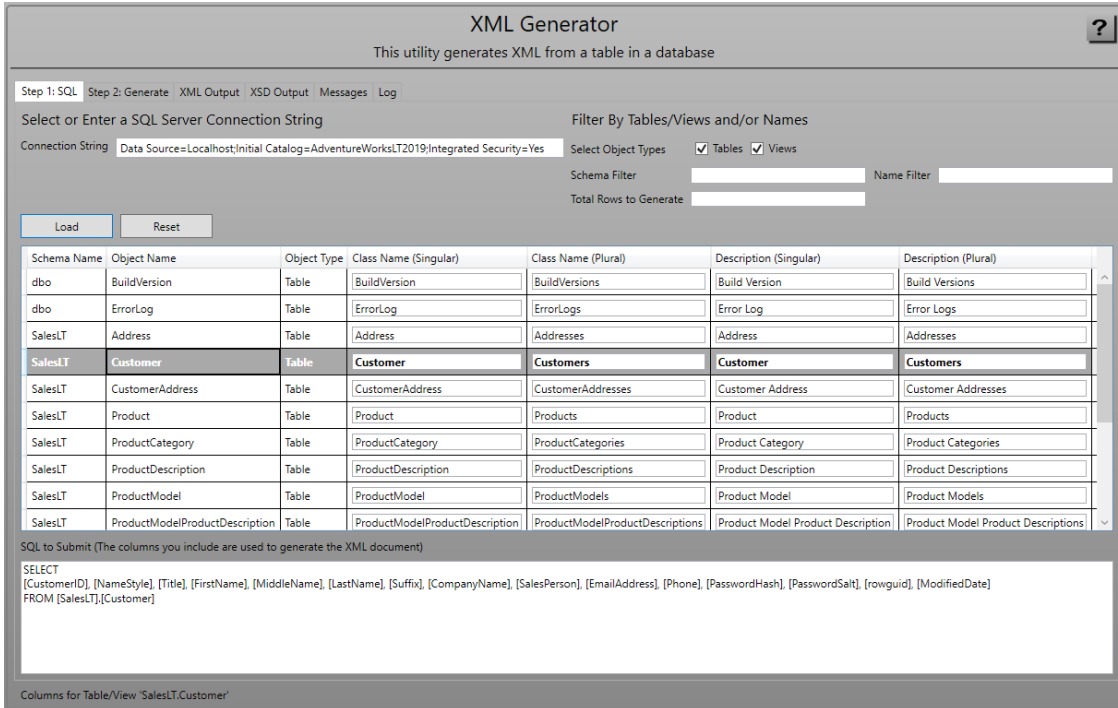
XML Generator
This utility generates XML from a table in a database

?

Step 1: SQL | Step 2: Generate | XML Output | XSD Output | Messages | Log

Select or Enter a SQL Server Connection String

Connection String Data Source=Localhost;Initial Catalog=AdventureWorksLT2019;Integrated Security=Yes

Filter By Tables/Views and/or Names

Select Object Types ✓ Tables ✓ Views

Schema Filter

Name Filter

Total Rows to Generate

Load

Reset

| Schema Name | Object Name | Object Type | Class Name (Singular) | Class Name (Plural) | Description (Singular) | Description (Plural) |
|---|---|---|---|---|---|---|
| dbo | BuildVersion | Table | BuildVersion | BuildVersions | Build Version | Build Versions |
| dbo | ErrorLog | Table | ErrorLog | ErrorLogs | Error Log | Error Logs |
| SalesLT | Address | Table | Address | Addresses | Address | Addresses |
| SalesLT | Customer | Table | Customer | Customers | Customer | Customers |
| SalesLT | CustomerAddress | Table | CustomerAddress | CustomerAddresses | Customer Address | Customer Addresses |
| SalesLT | Product | Table | Product | Products | Product | Products |
| SalesLT | ProductCategory | Table | ProductCategory | ProductCategories | Product Category | Product Categories |
| SalesLT | ProductDescription | Table | ProductDescription | ProductDescriptions | Product Description | Product Descriptions |
| SalesLT | ProductModel | Table | ProductModel | ProductModels | Product Model | Product Models |
| SalesLT | ProductModelProductDescription | Table | ProductModelProductDescription | ProductModelProductDescriptions | Product Model Product Description | Product Model Product Descriptions |

SQL to Submit (The columns you include are used to generate the XML document)

SELECT
[CustomerID], [NameStyle], [Title], [FirstName], [MiddleName], [LastName], [Suffix], [CompanyName], [SalesPerson], [EmailAddress], [Phone], [PasswordHash], [PasswordSalt], [rowguid], [ModifiedDate]
FROM [SalesLT].[Customer]

Columns for Table/View 'SalesLT.Customer'